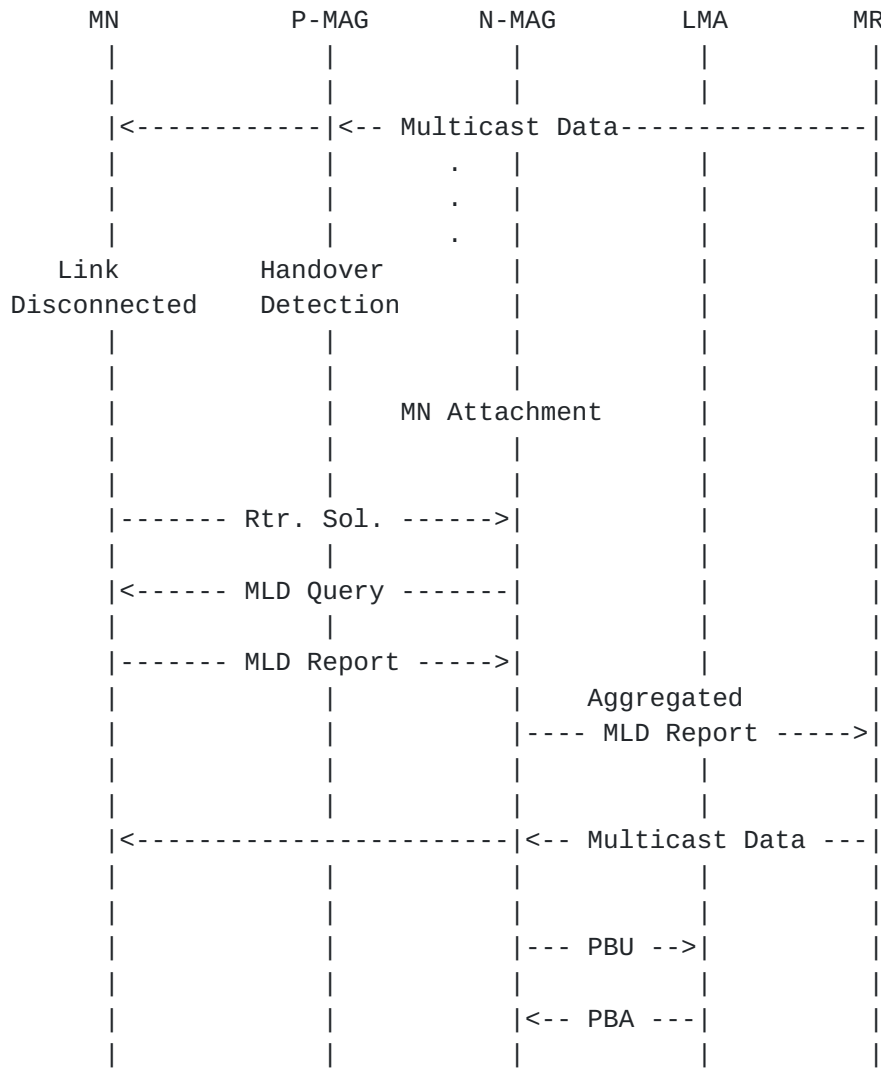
MN P-MAG N-MAG LMA MR

<-- Multicast Data

Link Disconnected

Handover Detection

MN Attachment

Rtr. Sol. -->

<-- MLD Query

MLD Report -->

Aggregated MLD Report -->

<-- Multicast Data

PBU -->

<-- PBA